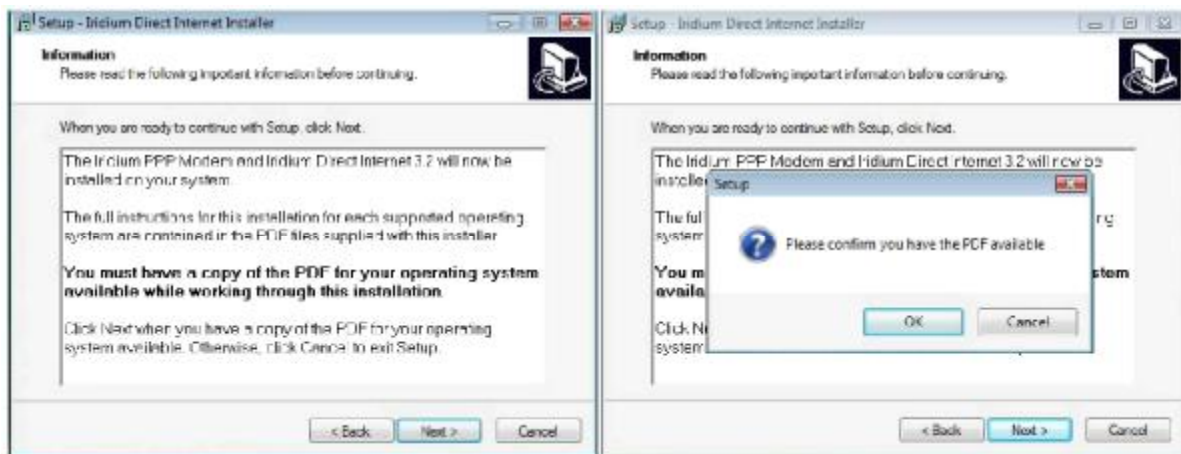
Setup - Iridium Direct Internet Installer

Information
Please read the following important information before continuing.

When you are ready to continue with Setup, click Next.

The Iridium PPP Modem and Iridium Direct Internet 3.2 will now be installed on your system.

The full instructions for this installation for each supported operating system are contained in the PDF files supplied with this installer.

You must have a copy of the PDF for your operating system available while working through this installation.

Click Next when you have a copy of the PDF for your operating system available. Otherwise, click Cancel to exit Setup.

< Back Next > Cancel

Setup - Iridium Direct Internet Installer

Information
Please read the following important information before continuing.

When you are ready to continue with Setup, click Next.

The Iridium PPP Modem and Iridium Direct Internet 3.2 will now be installe

The ful ng system

You m stem availa

Click N system

Setup

Please confirm you have the PDF available.

OK Cancel

< Back Next > Cancel